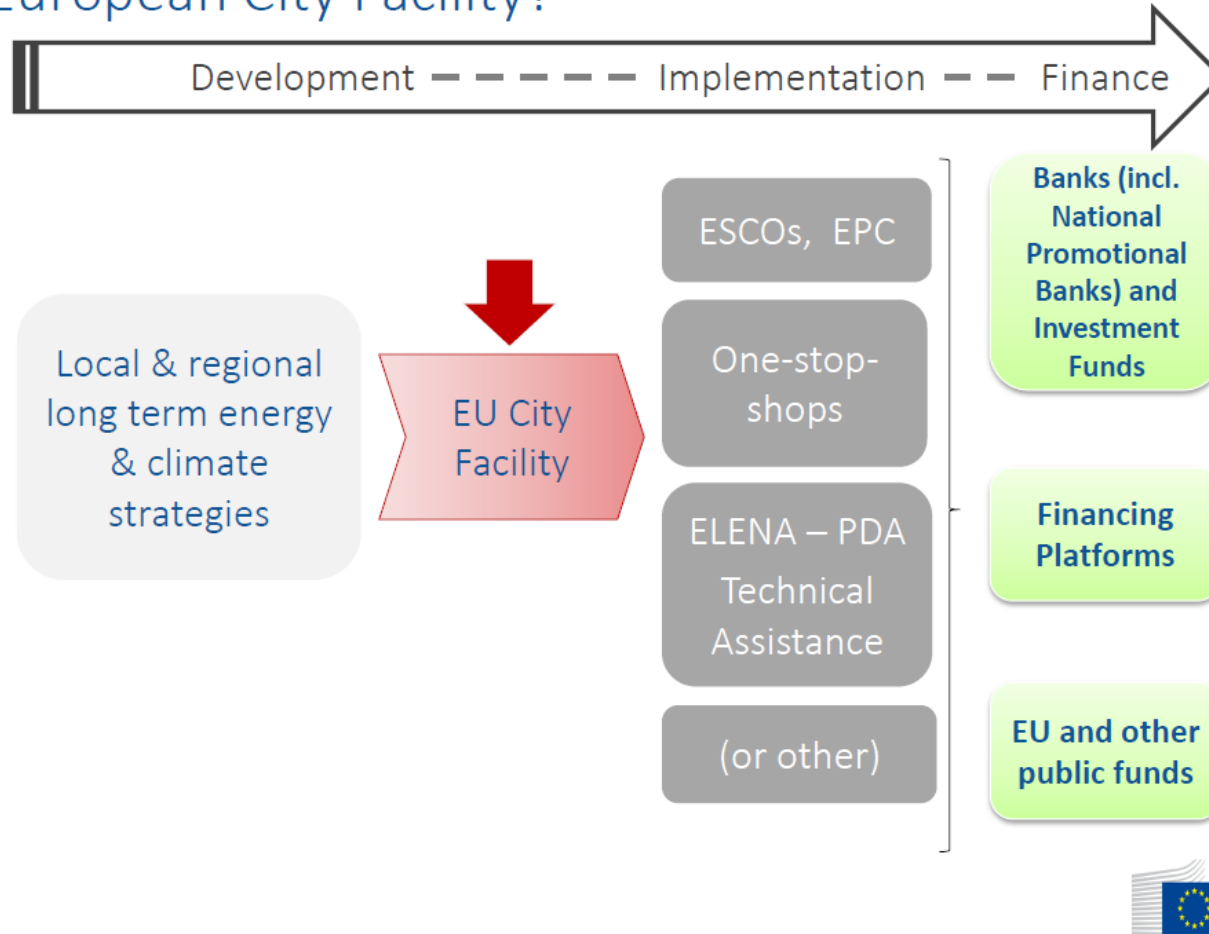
European City Facility?

Development — — — — — Implementation — — Finance

Local & regional long term energy & climate strategies

EU City Facility

ESCOs, EPC

One-stop-shops

ELENA – PDA Technical Assistance

(or other)

Banks (incl. National Promotional Banks) and Investment Funds

Financing Platforms

EU and other public funds